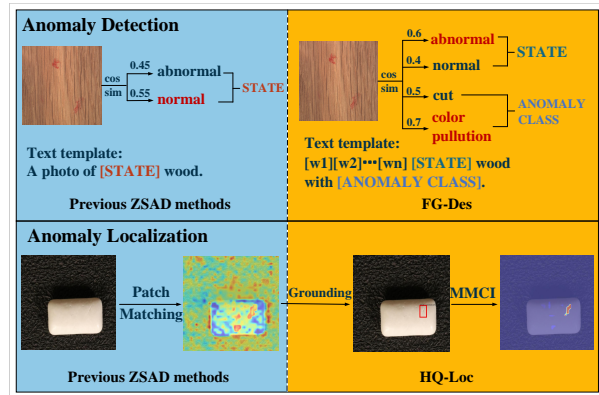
Anomaly Detection

0.45 abnormal
cos
sim
0.55 normal
STATE

Text template:
A photo of [STATE] wood.

Previous ZSAD methods

0.6 abnormal
0.4 normal
STATE
cos
sim
0.5 cut
0.7 color pullution
ANOMALY CLASS

Text template:
[w1][w2]···[wn] [STATE] wood with [ANOMALY CLASS].

FG-Des

Anomaly Localization

Patch Matching

Previous ZSAD methods

Grounding

MMCI

HQ-Loc